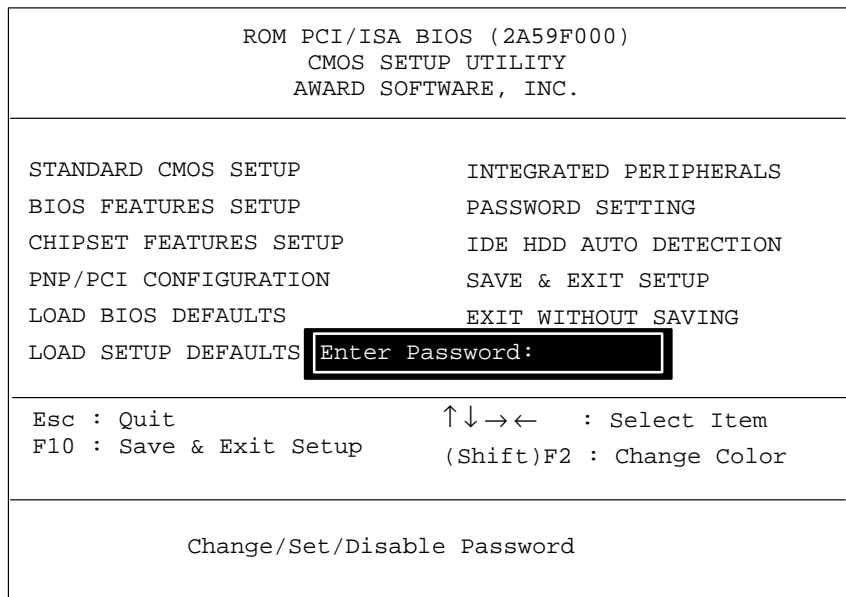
ROM PCI/ISA BIOS (2A59F000)
CMOS SETUP UTILITY
AWARD SOFTWARE, INC.

STANDARD CMOS SETUP

BIOS FEATURES SETUP

CHIPSET FEATURES SETUP

PNP/PCI CONFIGURATION

LOAD BIOS DEFAULTS

LOAD SETUP DEFAULTS

INTEGRATED PERIPHERALS

PASSWORD SETTING

IDE HDD AUTO DETECTION

SAVE & EXIT SETUP

EXIT WITHOUT SAVING

Enter Password:

Esc : Quit
F10 : Save & Exit Setup

$\uparrow\downarrow\rightarrow\leftarrow$ : Select Item
(Shift)F2 : Change Color

Change/Set/Disable Password